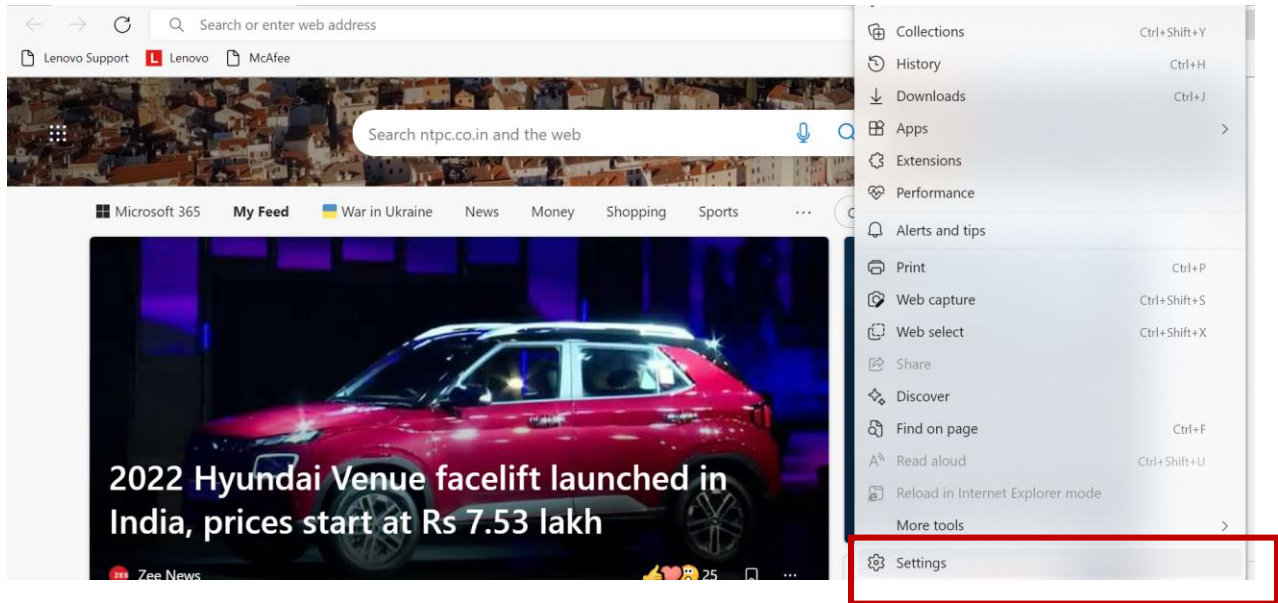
Search or enter web address

Lenovo Support
Lenovo
McAfee

Search ntpc.co.in and the web

Microsoft 365
My Feed
War in Ukraine
News
Money
Shopping
Sports
···

2022 Hyundai Venue facelift launched in India, prices start at Rs 7.53 lakh

Zee News
25
···

Collections Ctrl+Shift+Y
History Ctrl+H
Downloads Ctrl+J
Apps
Extensions
Performance
Alerts and tips
Print Ctrl+P
Web capture Ctrl+Shift+S
Web select Ctrl+Shift+X
Share
Discover
Find on page Ctrl+F
Read aloud Ctrl+Shift+U
Reload in Internet Explorer mode
More tools
Settings